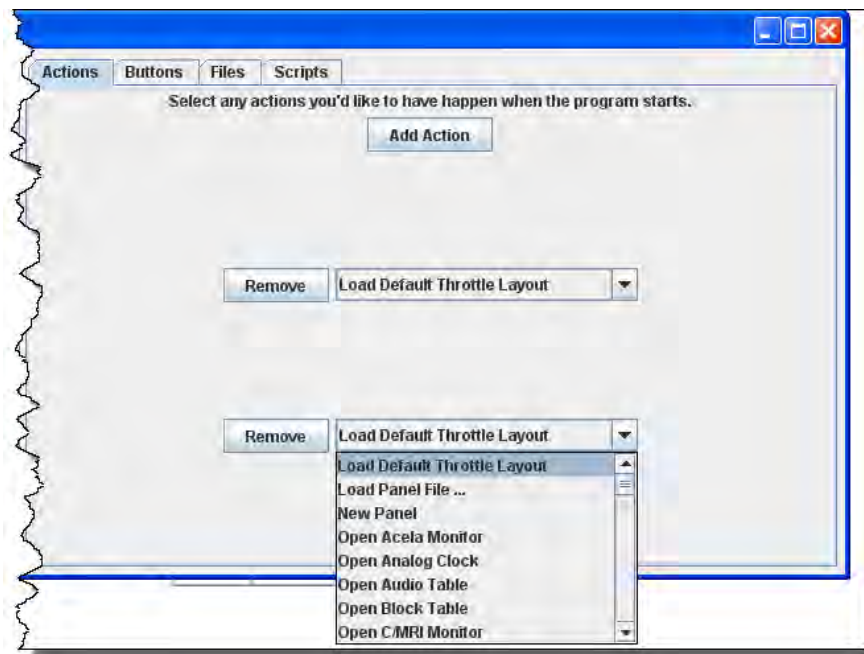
Actions | Buttons | Files | Scripts

Select any actions you'd like to have happen when the program starts.

Add Action

Remove | Load Default Throttle Layout

Remove | Load Default Throttle Layout

Load Default Throttle Layout
Load Panel File ...
New Panel
Open Acela Monitor
Open Analog Clock
Open Audio Table
Open Block Table
Open C/MRI Monitor